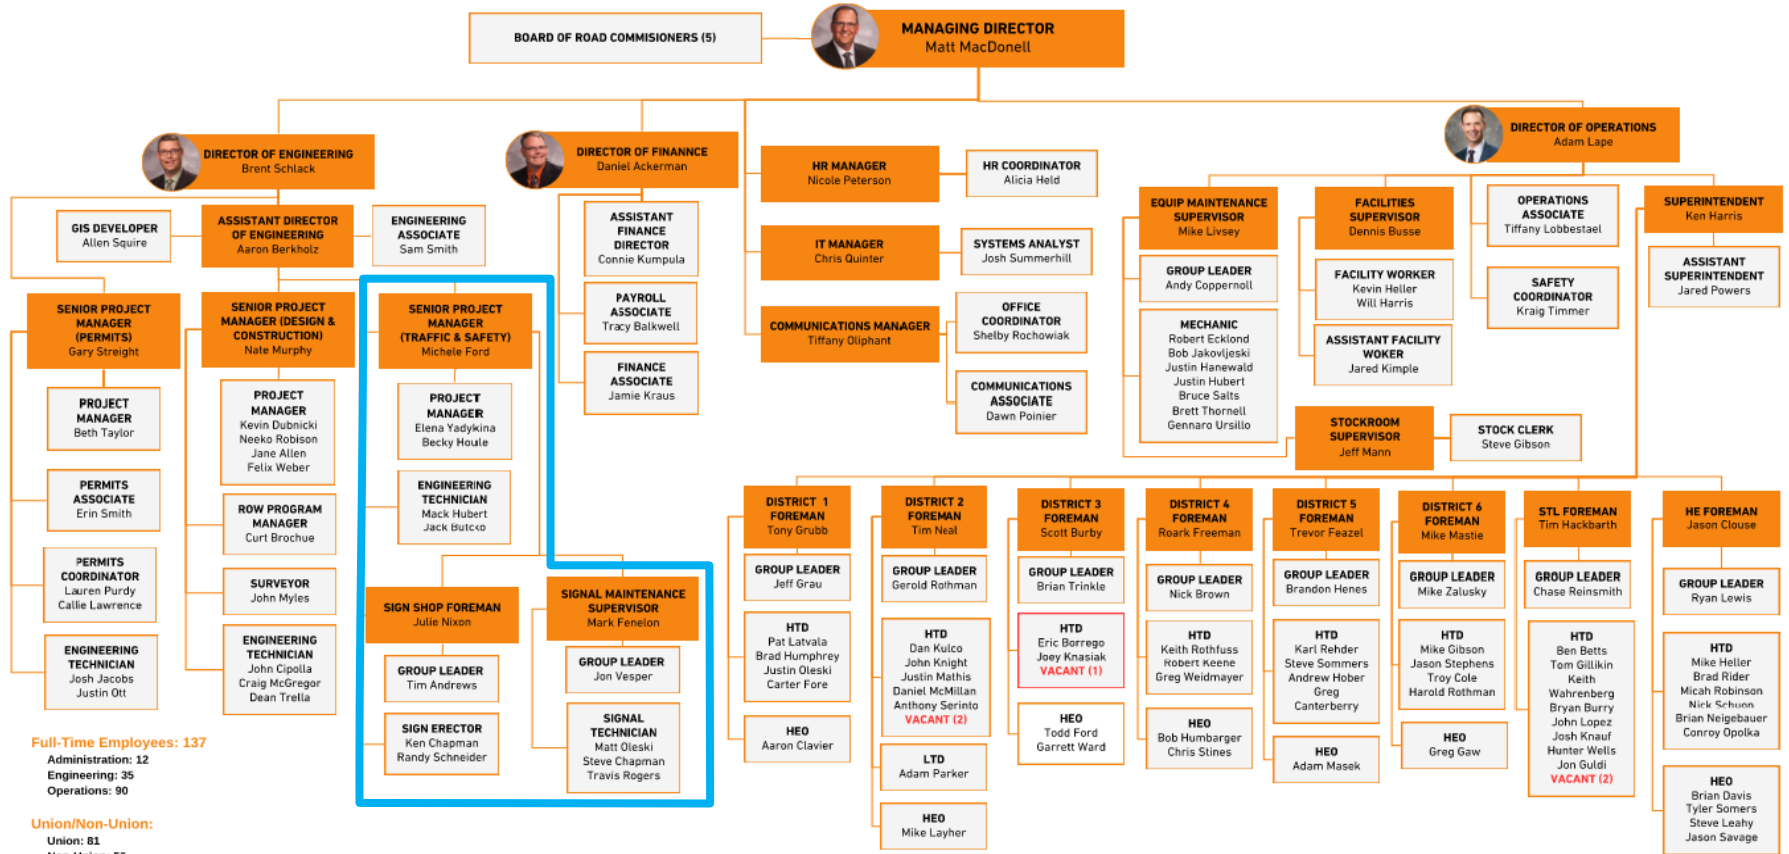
BOARD OF ROAD COMMISIONERS (5)

MANAGING DIRECTOR
Matt MacDonell

DIRECTOR OF ENGINEERING
Brent Schlack

DIRECTOR OF FINANCE
Daniel Ackerman

DIRECTOR OF OPERATIONS
Adam Lape

GIS DEVELOPER
Allen Squire

ASSISTANT DIRECTOR OF ENGINEERING
Aaron Berkholz

ENGINEERING ASSOCIATE
Sam Smith

ASSISTANT FINANCE DIRECTOR
Connie Kumpula

PAYROLL ASSOCIATE
Tracy Balkwell

FINANCE ASSOCIATE
Jamie Kraus

HR MANAGER
Nicole Peterson

HR COORDINATOR
Alicia Held

IT MANAGER
Chris Quinter

SYSTEMS ANALYST
Josh Summerhill

COMMUNICATIONS MANAGER
Tiffany Oliphant

OFFICE COORDINATOR
Shelby Rochowiak

COMMUNICATIONS ASSOCIATE
Dawn Poinier

EQUIP MAINTENANCE SUPERVISOR
Mike Livsey

GROUP LEADER
Andy Coppernoll

MECHANIC
Robert Ecklond
Bob Jakovljeski
Justin Hanewald
Justin Hubert
Bruce Salts
Brett Thornell
Gennaro Ursillo

FACILITIES SUPERVISOR
Dennis Busse

FACILITY WORKER
Kevin Heller
Will Harris

ASSISTANT FACILITY WOKER
Jared Kimple

OPERATIONS ASSOCIATE
Tiffany Lobbestael

SAFETY COORDINATOR
Kraig Timmer

SUPERINTENDENT
Ken Harris

ASSISTANT SUPERINTENDENT
Jared Powers

STOCKROOM SUPERVISOR
Jeff Mann

STOCK CLERK
Steve Gibson

SENIOR PROJECT MANAGER (PERMITS)
Gary Streight

PROJECT MANAGER
Beth Taylor

PERMITS ASSOCIATE
Erin Smith

PERMITS COORDINATOR
Lauren Purdy
Callie Lawrence

ENGINEERING TECHNICIAN
Josh Jacobs
Justin Ott

SENIOR PROJECT MANAGER (DESIGN & CONSTRUCTION)
Nate Murphy

PROJECT MANAGER
Kevin Dubnicki
Neeko Robison
Jane Allen
Felix Weber

ROW PROGRAM MANAGER
Curt Brochue

SURVEYOR
John Myles

ENGINEERING TECHNICIAN
John Cipolla
Craig McGregor
Dean Trella

SENIOR PROJECT MANAGER (TRAFFIC & SAFETY)
Michele Ford

PROJECT MANAGER
Elena Yadykina
Becky Houle

ENGINEERING TECHNICIAN
Mack Hubert
Jack Butcko

SIGN SHOP FOREMAN
Julie Nixon

GROUP LEADER
Tim Andrews

SIGN ERECTOR
Ken Chapman
Randy Schneider

SIGNAL MAINTENANCE SUPERVISOR
Mark Fenelon

GROUP LEADER
Jon Vesper

SIGNAL TECHNICIAN
Matt Oleski
Steve Chapman
Travis Rogers

DISTRICT 1 FOREMAN
Tony Grubb

GROUP LEADER
Jeff Grau

HTD
Pat Latvala
Brad Humphrey
Justin Oleski
Carter Fore

HEO
Aaron Clavier

DISTRICT 2 FOREMAN
Tim Neal

GROUP LEADER
Gerold Rothman

HTD
Dan Kulco
John Knight
Justin Mathis
Daniel McMillan
Anthony Serinto
VACANT (2)

LTD
Adam Parker

HEO
Mike Layher

DISTRICT 3 FOREMAN
Scott Burby

GROUP LEADER
Brian Trinkle

HTD
Eric Borrego
Joey Knasiak
VACANT (1)

HEO
Todd Ford
Garrett Ward

DISTRICT 4 FOREMAN
Roark Freeman

GROUP LEADER
Nick Brown

HTD
Keith Rothfuss
Robert Keene
Greg Weidmayer

HEO
Bob Humbarger
Chris Stines

DISTRICT 5 FOREMAN
Trevor Feazel

GROUP LEADER
Brandon Henes

HTD
Karl Rehder
Steve Sommers
Andrew Hober
Greg Canterberry

HEO
Adam Masek

DISTRICT 6 FOREMAN
Mike Mastie

GROUP LEADER
Mike Zalusky

HTD
Mike Gibson
Jason Stephens
Troy Cole
Harold Rothman

HEO
Greg Gaw

STL FOREMAN
Tim Hackbarth

GROUP LEADER
Chase Reinsmith

HTD
Ben Betts
Tom Gillikin
Keith Wahrenberg
Bryan Burry
John Lopez
Josh Knauf
Hunter Wells
Jon Guldi
VACANT (2)

HE FOREMAN
Jason Clouse

GROUP LEADER
Ryan Lewis

HTD
Mike Heller
Brad Rider
Micah Robinson
Nick Schuon
Brian Neigebauer
Conroy Opolka

HEO
Brian Davis
Tyler Somers
Steve Leahy
Jason Savage

Full-Time Employees: 137
Administration: 12
Engineering: 35
Operations: 90

Union/Non-Union:
Union: 81
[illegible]